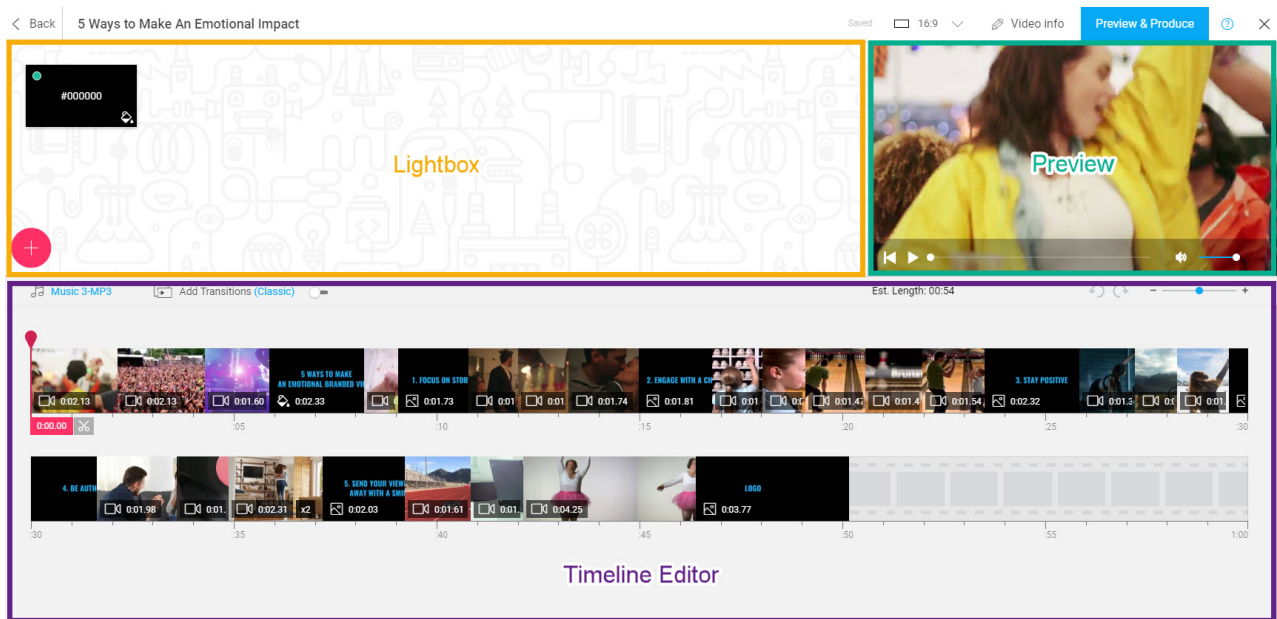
Back 5 Ways to Make An Emotional Impact

Saved 16:9 Video info Preview & Produce ?

#000000

Lightbox

Preview

Music 3-MP3 Add Transitions (Classic) Est. Length: 00:54

0:02.13 0:02.13 0:01.60 5 WAYS TO MAKE AN EMOTIONAL BRANDED VI 0:02.33 1. FOCUS ON STOR 0:01.73 0:01 0:01 0:01.74 2. ENGAGE WITH A CH 0:01.81 0:01 0:0 0:01.47 0:01.4 0:01.54 3. STAY POSITIVE 0:02.32 0:01.3 0:0 0:01.

0:00.00 :05 :10 :15 :20 :25 :30

4. BE AUTH 0:01.98 0:01. 0:02.31 x2 5. SEND YOUR VIEW AWAY WITH A SMI 0:02.03 0:01.61 0:01. 0:04.25 LOGO 0:03.77

:30 :35 :40 :45 :50 :55 1:00

Timeline Editor